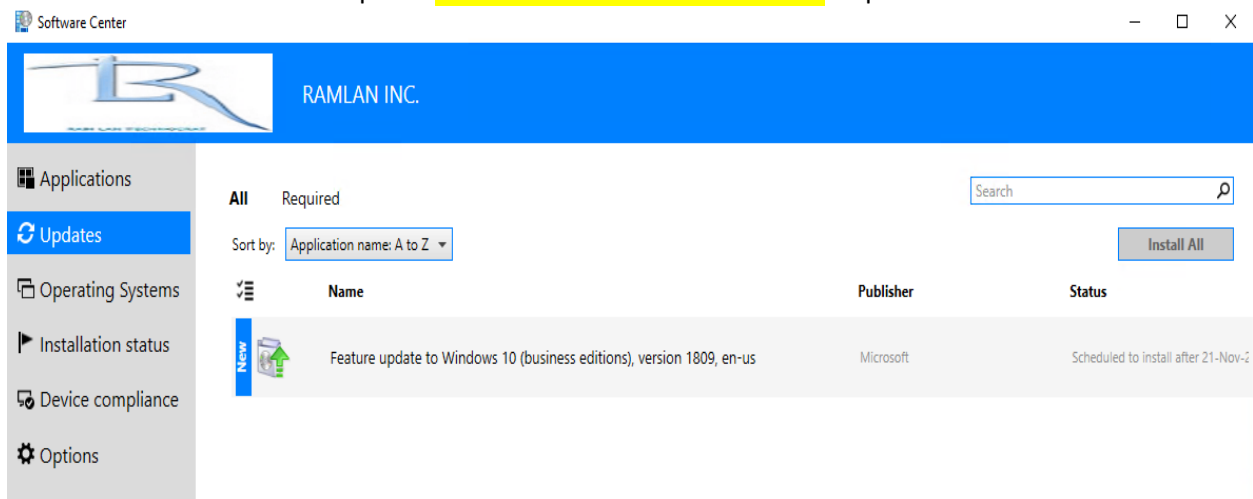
Software Center

RAMLAN INC.

Applications
Updates
Operating Systems
Installation status
Device compliance
Options

All Required

Search

Sort by: Application name: A to Z

Install All

| Name | Publisher | Status |
|---|---|---|
| New Feature update to Windows 10 (business editions), version 1809, en-us | Microsoft | Scheduled to install after 21-Nov-2 |